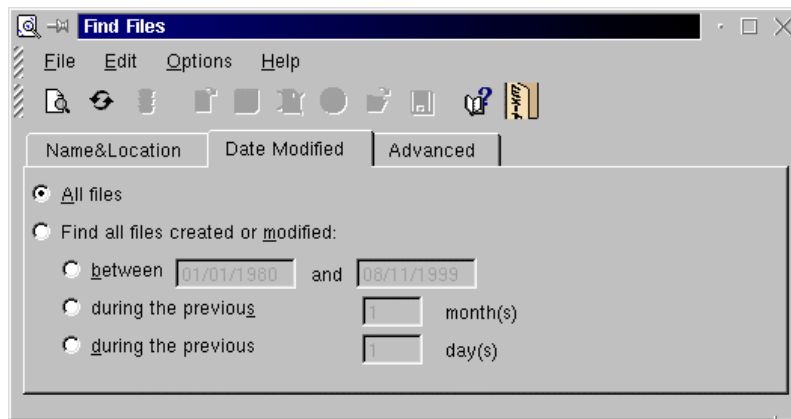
Find Files

File Edit Options Help

Name&Location | Date Modified | Advanced

All files

Find all files created or modified:

between 01/01/1980 and 08/11/1999

during the previous 1 month(s)

during the previous 1 day(s)